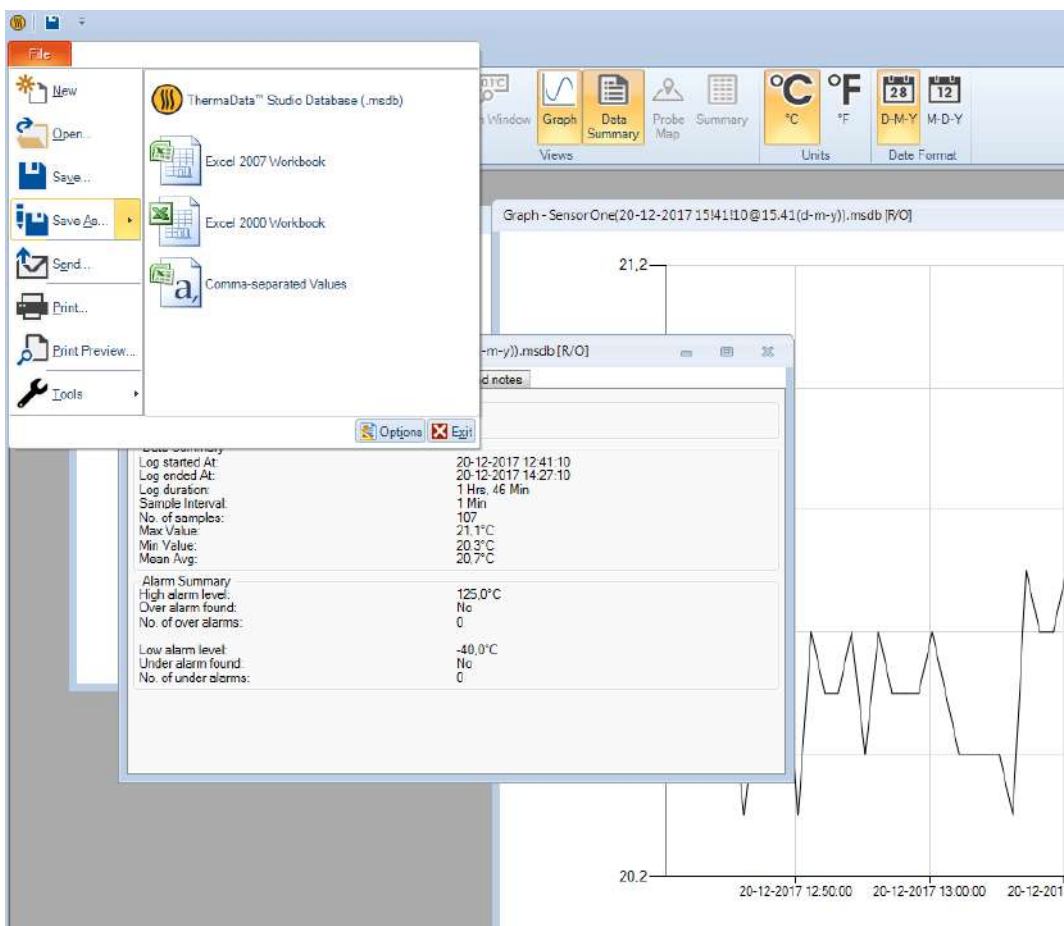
File

New
Open...
Save...
Save As...
Send...
Print...
Print Preview...
Tools

ThermaData™ Studio Database (.msdb)
Excel 2007 Workbook
Excel 2000 Workbook
Comma-separated Values

Options Exit

Window Graph Data Summary Probe Map Summary
Views
°C °F
°C °F
Units
28 12
D-M-Y M-D-Y
Date Format

Graph - Sensor One(20-12-2017 15!41!10@15.41(d-m-y)).msdb [R/O]

21,2
20,2
20-12-2017 12.50:00 20-12-2017 13:00:00 20-12-201

-m-y)).msdb [R/O]
d notes

Data Summary
Log started At: 20-12-2017 12:41:10
Log ended At: 20-12-2017 14:27:10
Log duration: 1 Hrs, 46 Min
Sample Interval: 1 Min
No. of samples: 107
Max Value: 21,1°C
Min Value: 20,3°C
Mean Avg: 20,7°C

Alarm Summary
High alarm level: 125,0°C
Over alarm found: No
No. of over alarms: 0

Low alarm level: -40,0°C
Under alarm found: No
No. of under alarms: 0